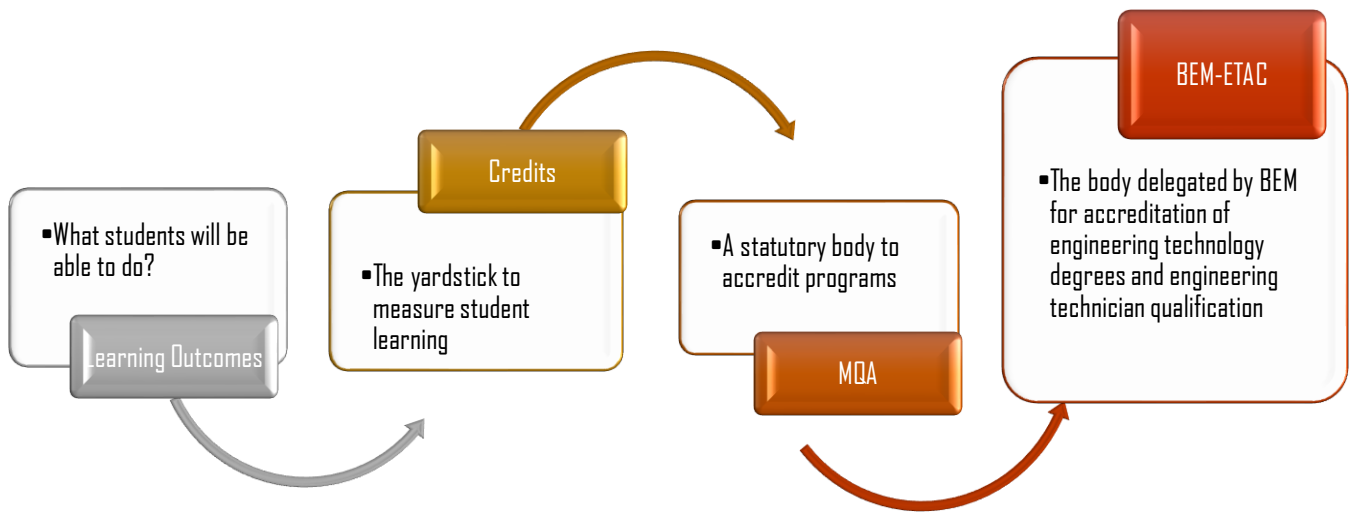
•What students will be able to do?

Learning Outcomes

Credits

•The yardstick to measure student learning

•A statutory body to accredit programs

MQA

BEM-ETAC

•The body delegated by BEM for accreditation of engineering technology degrees and engineering technician qualification